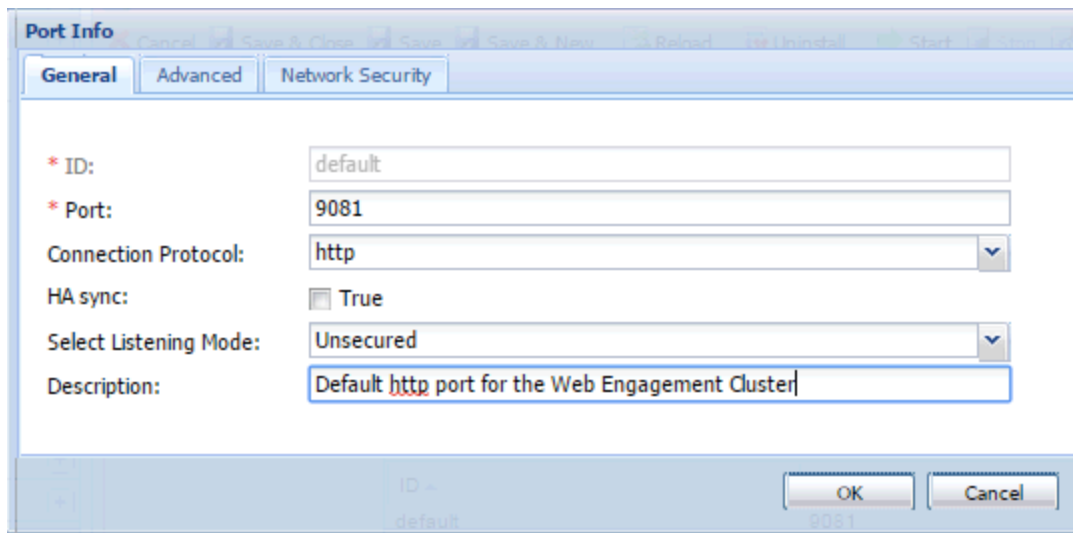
Port Info
Cancel Save & Close Save Save & New Reload Uninstall Start Stop
General Advanced Network Security

* ID: default
* Port: 9081
Connection Protocol: http
HA sync: True
Select Listening Mode: Unsecured
Description: Default http port for the Web Engagement Cluster

ID
default 9081
OK Cancel